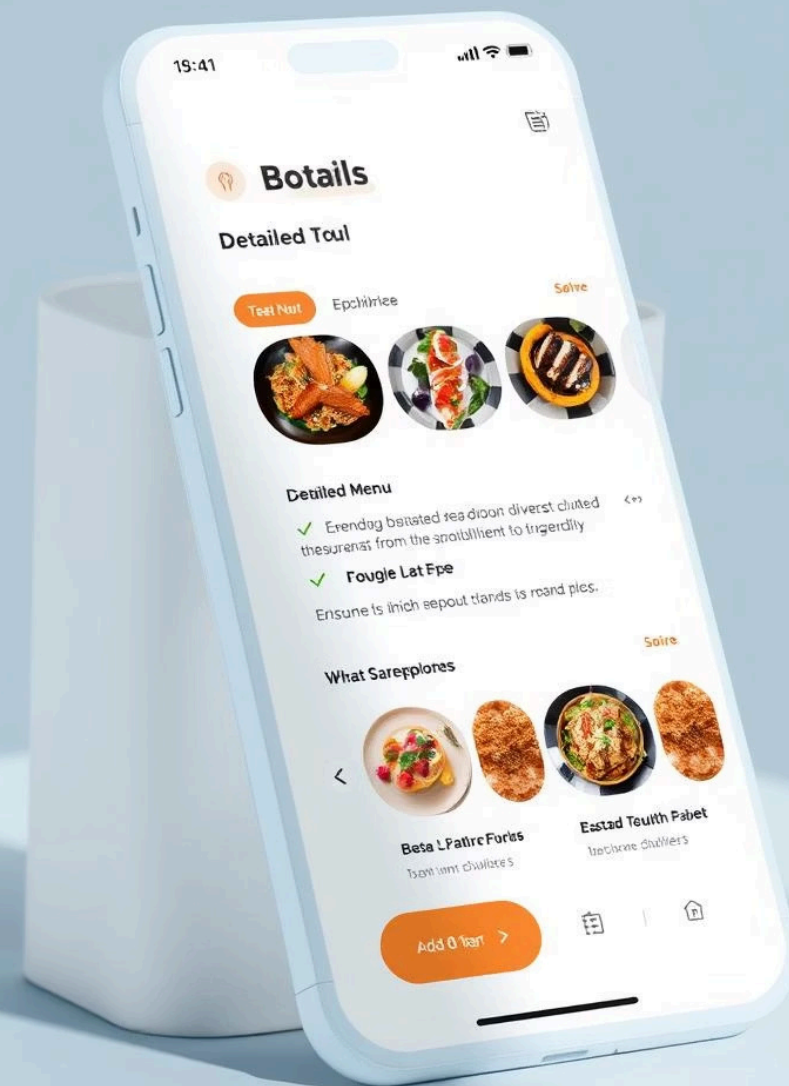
19:41

Botails

Detailed Toul

Test Nut Epchitniee

Solve

Detiled Menu

✓ Erending bettated sea dioon diverst cluted thesurenat from the snotbilient to frgerdily

✓ Fougle Lat Epe

Ensune ts inich eepout tiands is reand pies.

Solre

What Sarepplores

Besa LPatire Forles
Isan ium chullees

Eastad Teulth Pabet
lechame chullers

Add 0 lian >